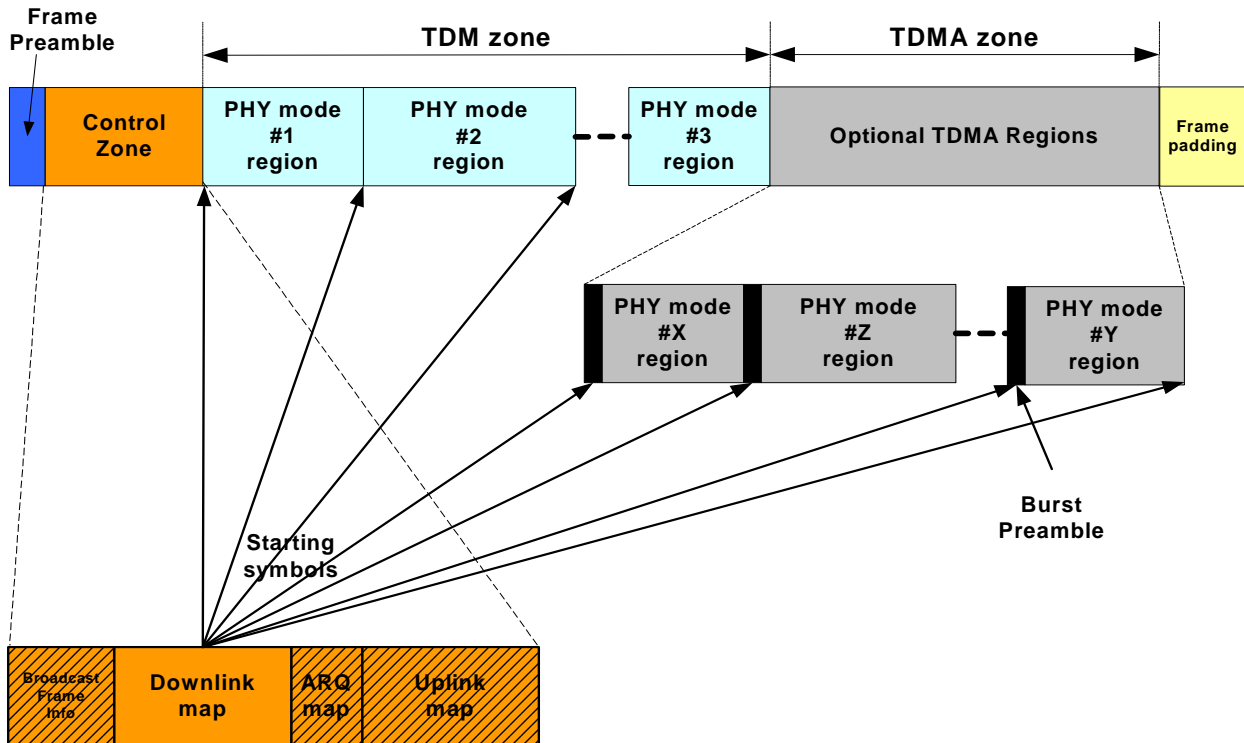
Frame Preamble

TDM zone

TDMA zone

Control Zone

PHY mode #1 region

PHY mode #2 region

PHY mode #3 region

Optional TDMA Regions

Frame padding

PHY mode #X region

PHY mode #Z region

PHY mode #Y region

Burst Preamble

Starting symbols

Broadcast Frame Info

Downlink map

ARQ map

Uplink map